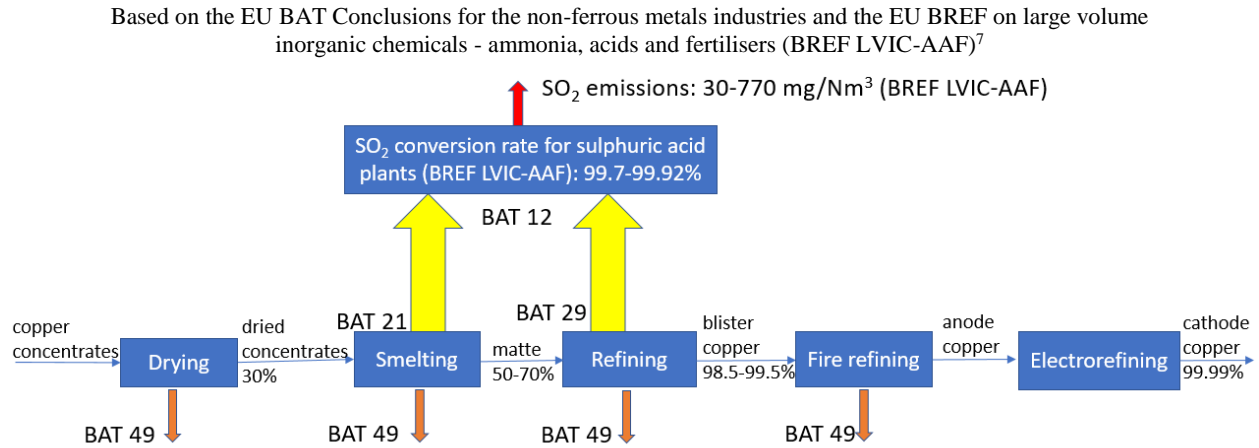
Based on the EU BAT Conclusions for the non-ferrous metals industries and the EU BREF on large volume inorganic chemicals - ammonia, acids and fertilisers (BREF LVIC-AAF)$^7$

$SO_2$ emissions: 30-770 mg/Nm$^3$ (BREF LVIC-AAF)

$SO_2$ conversion rate for sulphuric acid plants (BREF LVIC-AAF): 99.7-99.92%

BAT 12

BAT 21

BAT 29

copper concentrates

Drying

dried concentrates 30%

Smelting

matte 50-70%

Refining

blister copper 98.5-99.5%

Fire refining

anode copper

Electrorefining

cathode copper 99.99%

BAT 49

BAT 49

BAT 49

BAT 49